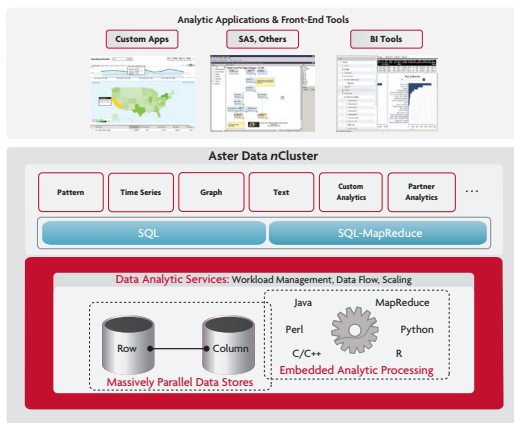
Analytic Applications & Front-End Tools

Custom Apps

SAS, Others

BI Tools

Aster Data *n*Cluster

Pattern

Time Series

Graph

Text

Custom Analytics

Partner Analytics

...

SQL

SQL-MapReduce

Data Analytic Services: Workload Management, Data Flow, Scaling

Row

Column

Massively Parallel Data Stores

Java

MapReduce

Perl

Python

C/C++

R

Embedded Analytic Processing